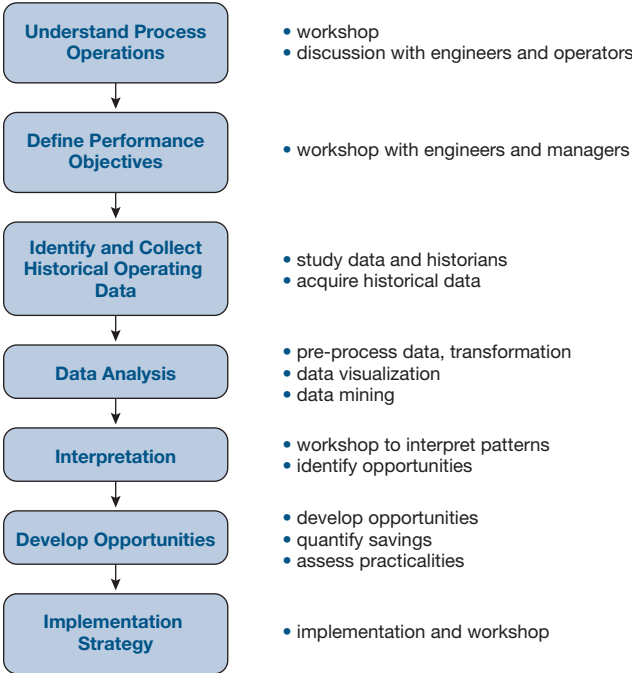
Understand Process Operations

• workshop
• discussion with engineers and operators

Define Performance Objectives

• workshop with engineers and managers

Identify and Collect Historical Operating Data

• study data and historians
• acquire historical data

Data Analysis

• pre-process data, transformation
• data visualization
• data mining

Interpretation

• workshop to interpret patterns
• identify opportunities

Develop Opportunities

• develop opportunities
• quantify savings
• assess practicalities

Implementation Strategy

• implementation and workshop